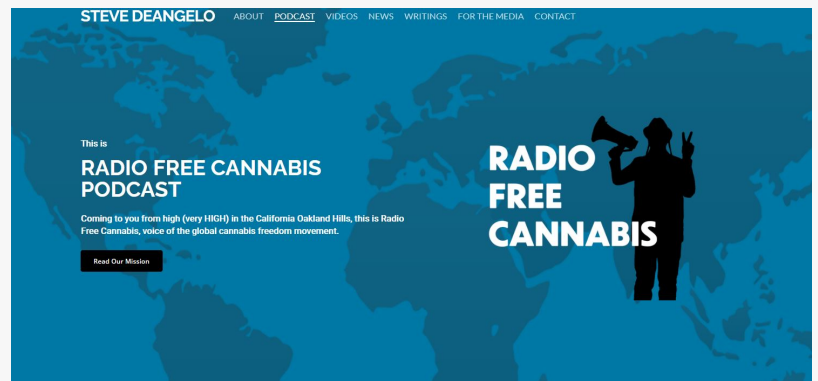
STEVE DEANGELO ABOUT PODCAST VIDEOS NEWS WRITINGS FOR THE MEDIA CONTACT

This is

RADIO FREE CANNABIS PODCAST

Coming to you from high (very HIGH) in the California Oakland Hills, this is Radio Free Cannabis, voice of the global cannabis freedom movement.

Read Our Mission

RADIO FREE CANNABIS